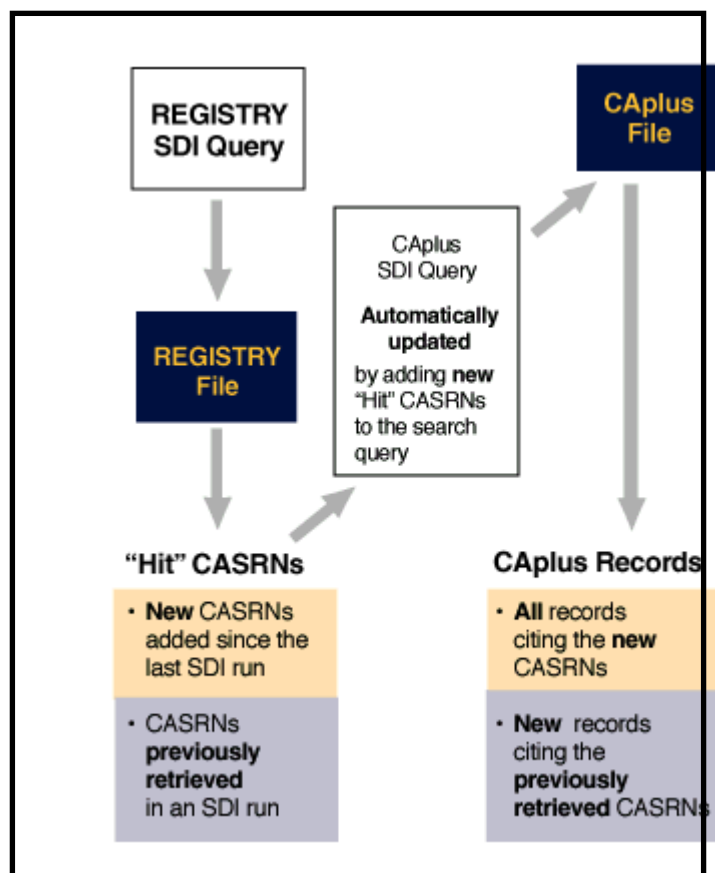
REGISTRY SDI Query

REGISTRY File

"Hit" CASRNs

• New CASRNs added since the last SDI run

• CASRNs previously retrieved in an SDI run

CAplus SDI Query

Automatically updated

by adding new "Hit" CASRNs to the search query

CAplus File

CAplus Records

• All records citing the new CASRNs

• New records citing the previously retrieved CASRNs